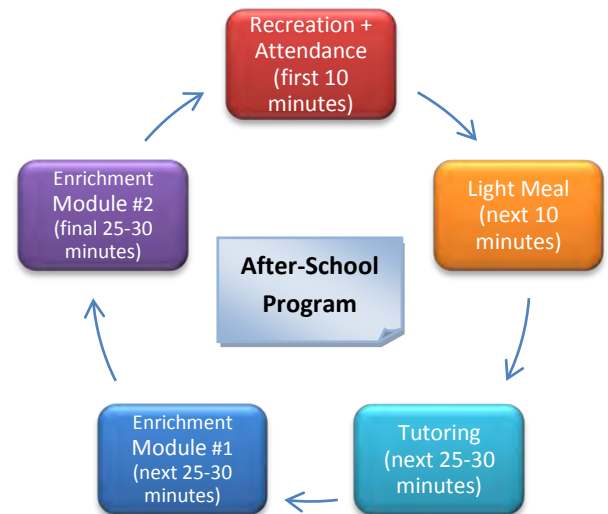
Recreation + Attendance (first 10 minutes)

Light Meal (next 10 minutes)

Tutoring (next 25-30 minutes)

Enrichment Module #1 (next 25-30 minutes)

Enrichment Module #2 (final 25-30 minutes)

After-School Program